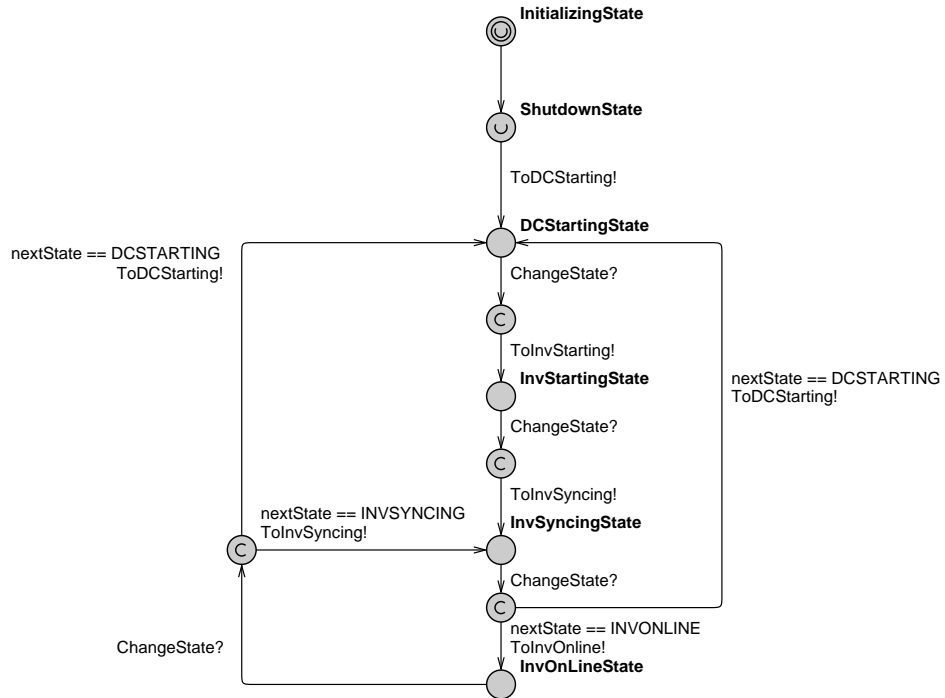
InitializingState

ShutdownState

ToDCStarting!

nextState == DCSTARTING
ToDCStarting!

DCStartingState

ChangeState?

C

ToInvStarting!

InvStartingState

nextState == DCSTARTING
ToDCStarting!

ChangeState?

C

ToInvSyncing!

nextState == INVSYNCING
ToInvSyncing!

C

InvSyncingState

ChangeState?

C

nextState == INVONLINE
ToInvOnline!

ChangeState?

InvOnLineState